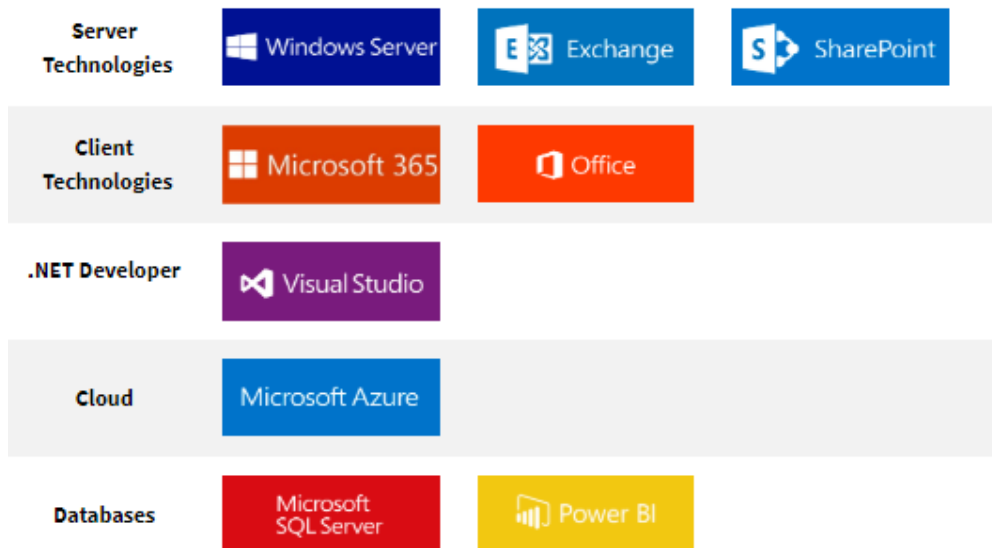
| | | | |
|---|---|---|---|
| Server Technologies | Windows Server | E Exchange | S SharePoint |
| Client Technologies | Microsoft 365 | Office | |
| .NET Developer | Visual Studio | | |
| Cloud | Microsoft Azure | | |
| Databases | Microsoft SQL Server | Power BI | |